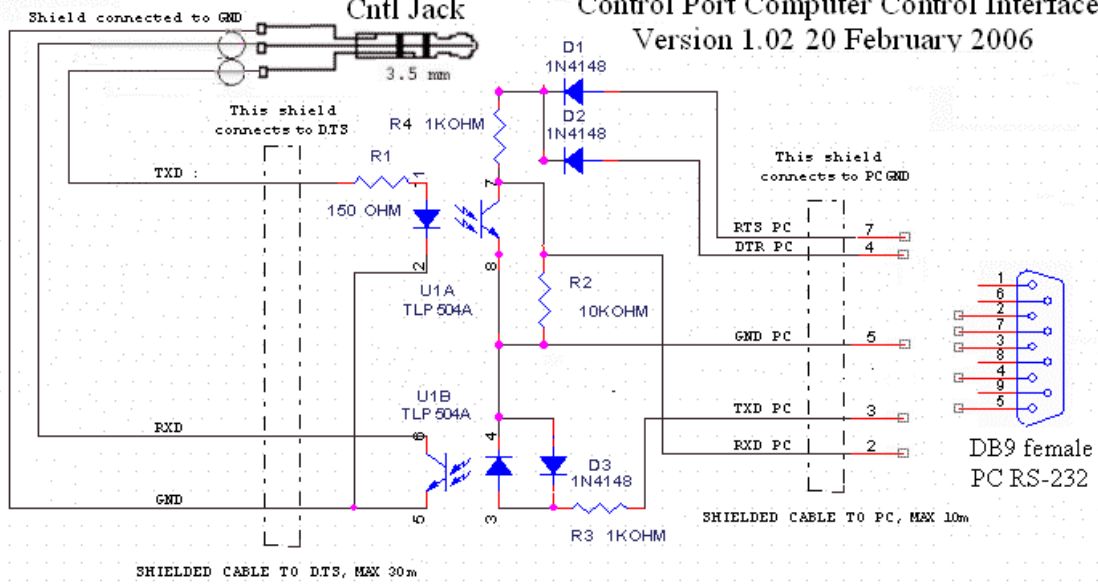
Shield connected to GND

Cntl Jack

3.5 mm

Control Port Computer Control Interface
Version 1.02 20 February 2006

D1
1N4148

D2
1N4148

R4 1KOHM

This shield connects to DTS

R1

TXD :

150 OHM

1

7

This shield connects to PC GND

RTS PC 7

DTR PC 4

2

8

U1A
TLP 504A

R2

10KOHM

GND PC 5

1
6
2
7
3
8
4
9
5

U1B
TLP 504A

TXD PC 3

RXD

6

4

RXD PC 2

DB9 female
PC RS-232

D3
1N4148

GND

5

3

R3 1KOHM

SHIELDED CABLE TO PC, MAX 10m

SHIELDED CABLE TO DTS, MAX 30m